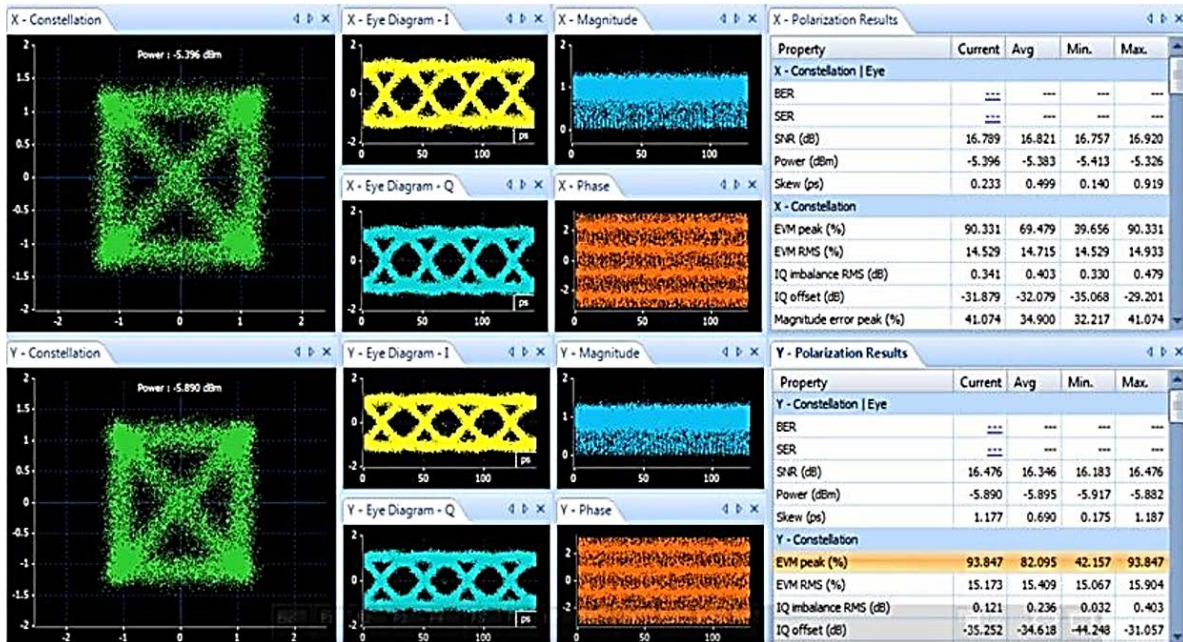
X - Constellation

Power : -5.396 dBm

2
1.5
1
0.5
0
-0.5
-1
-1.5
-2
-2 -1 0 1 2

X - Eye Diagram - I

2
0
-2
0 50 100
ps

X - Magnitude

2
1
0
0 50 100

X - Eye Diagram - Q

2
0
-2
0 50 100
ps

X - Phase

2
0
-2
0 50 100

X - Polarization Results

| Property | Current | Avg | Min. | Max. |
|---|---|---|---|---|
| X - Constellation \| Eye | | | | |
| BER | --- | --- | --- | --- |
| SER | --- | --- | --- | --- |
| SNR (dB) | 16.789 | 16.821 | 16.757 | 16.920 |
| Power (dBm) | -5.396 | -5.383 | -5.413 | -5.326 |
| Skew (ps) | 0.233 | 0.499 | 0.140 | 0.919 |
| X - Constellation | | | | |
| EVM peak (%) | 90.331 | 69.479 | 39.656 | 90.331 |
| EVM RMS (%) | 14.529 | 14.715 | 14.529 | 14.933 |
| IQ imbalance RMS (dB) | 0.341 | 0.403 | 0.330 | 0.479 |
| IQ offset (dB) | -31.879 | -32.079 | -35.068 | -29.201 |
| Magnitude error peak (%) | 41.074 | 34.900 | 32.217 | 41.074 |

Y - Constellation

Power : -5.890 dBm

2
1.5
1
0.5
0
-0.5
-1
-1.5
-2
-2 -1 0 1 2

Y - Eye Diagram - I

2
0
-2
0 50 100
ps

Y - Magnitude

2
1
0
0 50 100

Y - Eye Diagram - Q

2
0
-2
0 50 100
ps

Y - Phase

2
0
-2
0 50 100

Y - Polarization Results

| Property | Current | Avg | Min. | Max. |
|---|---|---|---|---|
| Y - Constellation \| Eye | | | | |
| BER | --- | --- | --- | --- |
| SER | --- | --- | --- | --- |
| SNR (dB) | 16.476 | 16.346 | 16.183 | 16.476 |
| Power (dBm) | -5.890 | -5.895 | -5.917 | -5.882 |
| Skew (ps) | 1.177 | 0.690 | 0.175 | 1.187 |
| Y - Constellation | | | | |
| EVM peak (%) | 93.847 | 82.095 | 42.157 | 93.847 |
| EVM RMS (%) | 15.173 | 15.409 | 15.067 | 15.904 |
| IQ imbalance RMS (dB) | 0.121 | 0.236 | 0.032 | 0.403 |
| IQ offset (dB) | -35.252 | -34.618 | -44.248 | -31.057 |